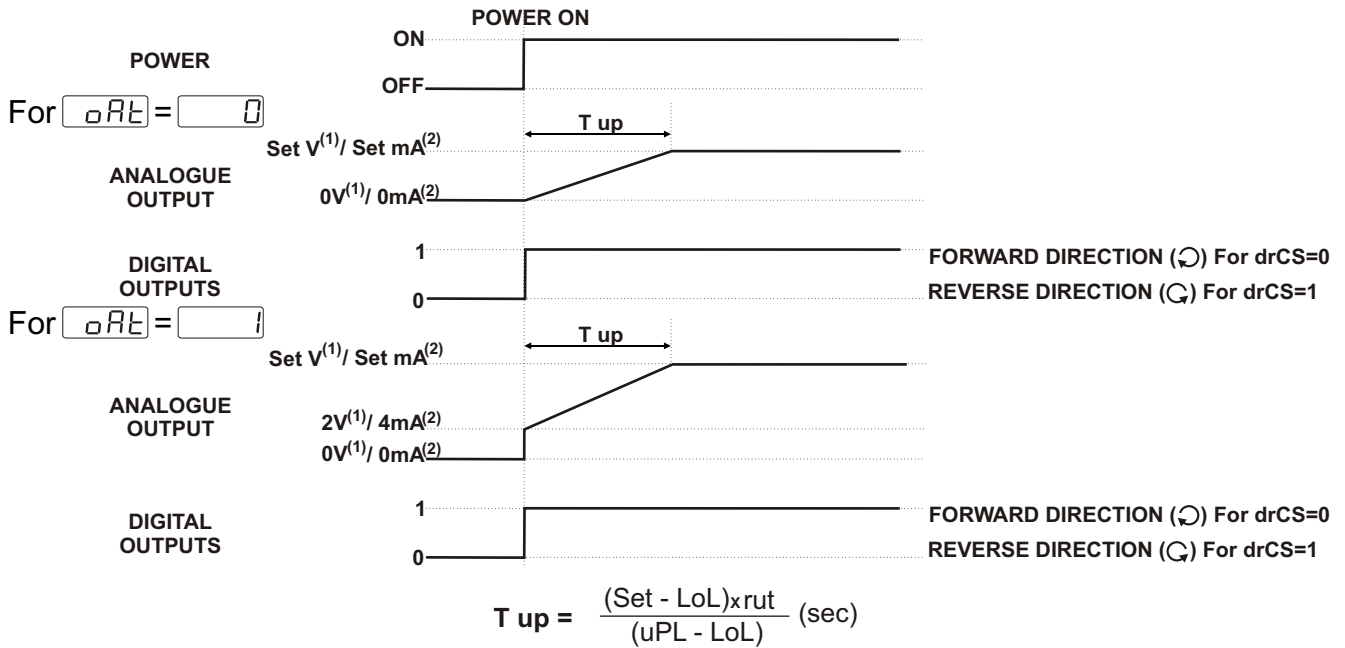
POWER ON

POWER

ON

OFF

For oAt = 0

T up

Set V$^{(1)}$/ Set mA$^{(2)}$

ANALOGUE OUTPUT

0V$^{(1)}$/ 0mA$^{(2)}$

DIGITAL OUTPUTS

1

0

FORWARD DIRECTION (↻) For drCS=0

REVERSE DIRECTION (↺) For drCS=1

For oAt = 1

T up

Set V$^{(1)}$/ Set mA$^{(2)}$

ANALOGUE OUTPUT

2V$^{(1)}$/ 4mA$^{(2)}$

0V$^{(1)}$/ 0mA$^{(2)}$

DIGITAL OUTPUTS

1

0

FORWARD DIRECTION (↻) For drCS=0

REVERSE DIRECTION (↺) For drCS=1

T up = $\frac{(\text{Set - LoL}) \times \text{rut}}{(\text{uPL - LoL})}$ (sec)